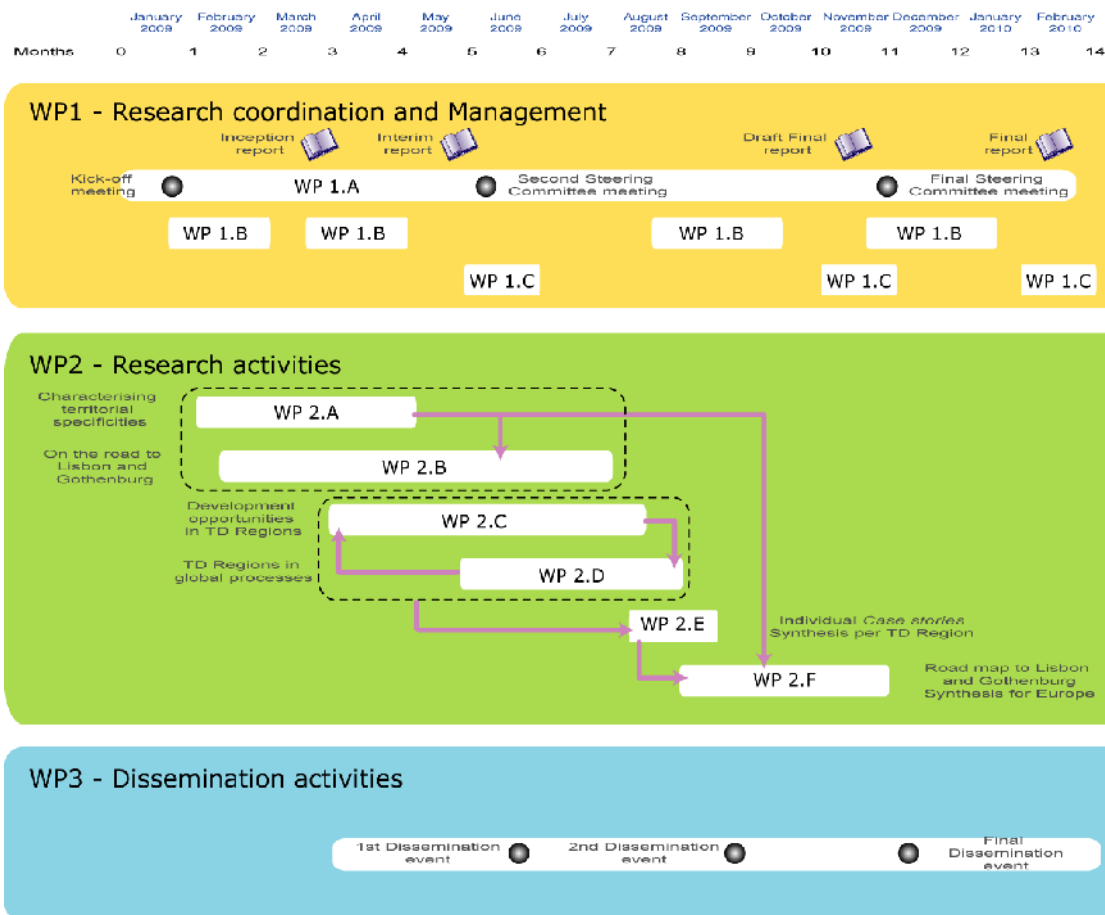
January 2009 February 2009 March 2009 April 2009 May 2009 June 2009 July 2009 August 2009 September 2009 October 2009 November 2009 December 2009 January 2010 February 2010

Months 0 1 2 3 4 5 6 7 8 9 10 11 12 13 14

WP1 - Research coordination and Management

Inception report

Interim report

Draft Final report

Final report

Kick-off meeting

WP 1.A

Second Steering Committee meeting

Final Steering Committee meeting

WP 1.B WP 1.B WP 1.B WP 1.B

WP 1.C WP 1.C WP 1.C

WP2 - Research activities

Characterising territorial specificities

WP 2.A

On the road to Lisbon and Gothenburg

WP 2.B

Development opportunities in TD Regions

WP 2.C

TD Regions in global processes

WP 2.D

WP 2.E

Individual *Case stories* Synthesis per TD Region

WP 2.F

Road map to Lisbon and Gothenburg Synthesis for Europe

WP3 - Dissemination activities

1st Dissemination event

2nd Dissemination event

Final Dissemination event